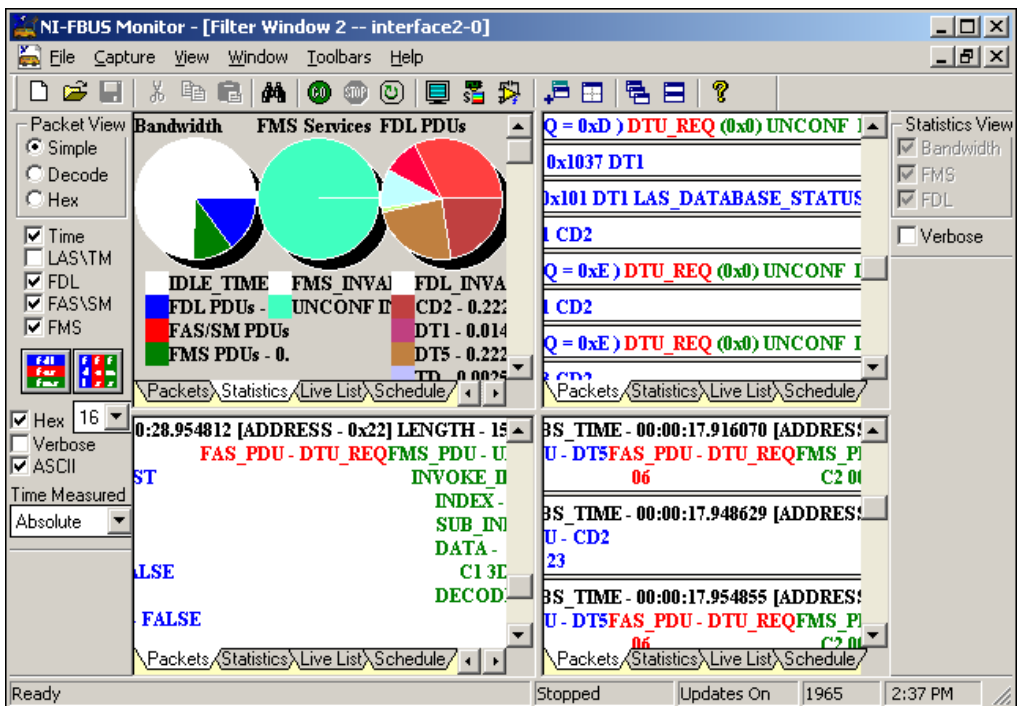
NI-FBUS Monitor - [Filter Window 2 -- interface2-0]

File Capture View Window Toolbars Help

Packet View
Simple
Decode
Hex

Time
LAS\TM
FDL
FAS\SM
FMS

Bandwidth FMS Services FDL PDUs

IDLE_TIME
FDL PDUs -
FAS/SM PDUs
FMS PDUs - 0.
FMS_INVAI
UNCONF IN
FDL_INVA
CD2 - 0.222
DT1 - 0.014
DT5 - 0.222
TD - 0.0025

Packets Statistics Live List Schedule

Q = 0xD ) DTU_REQ (0x0) UNCONF I
0x1037 DT1
0x101 DT1 LAS_DATABASE_STATUS
1 CD2
Q = 0xE ) DTU_REQ (0x0) UNCONF I
1 CD2
Q = 0xE ) DTU_REQ (0x0) UNCONF I
3 CD2

Packets Statistics Live List Schedule

Statistics View
Bandwidth
FMS
FDL

Verbose

Hex 16
Verbose
ASCII
Time Measured
Absolute

0:28.954812 [ADDRESS - 0x22] LENGTH - 15
FAS_PDU - DTU_REQFMS_PDU - U
ST
INVOKE_I
INDEX -
SUB_IN
DATA -
ALSE
C1 3D
DECOD
FALSE

Packets Statistics Live List Schedule

BS_TIME - 00:00:17.916070 [ADDRESS
U - DT5FAS_PDU - DTU_REQFMS_P
06
C2 0
BS_TIME - 00:00:17.948629 [ADDRESS
U - CD2
23
BS_TIME - 00:00:17.954855 [ADDRESS
U - DT5FAS_PDU - DTU_REQFMS_P
06
C2 0

Packets Statistics Live List Schedule

Ready
Stopped
Updates On
1965
2:37 PM